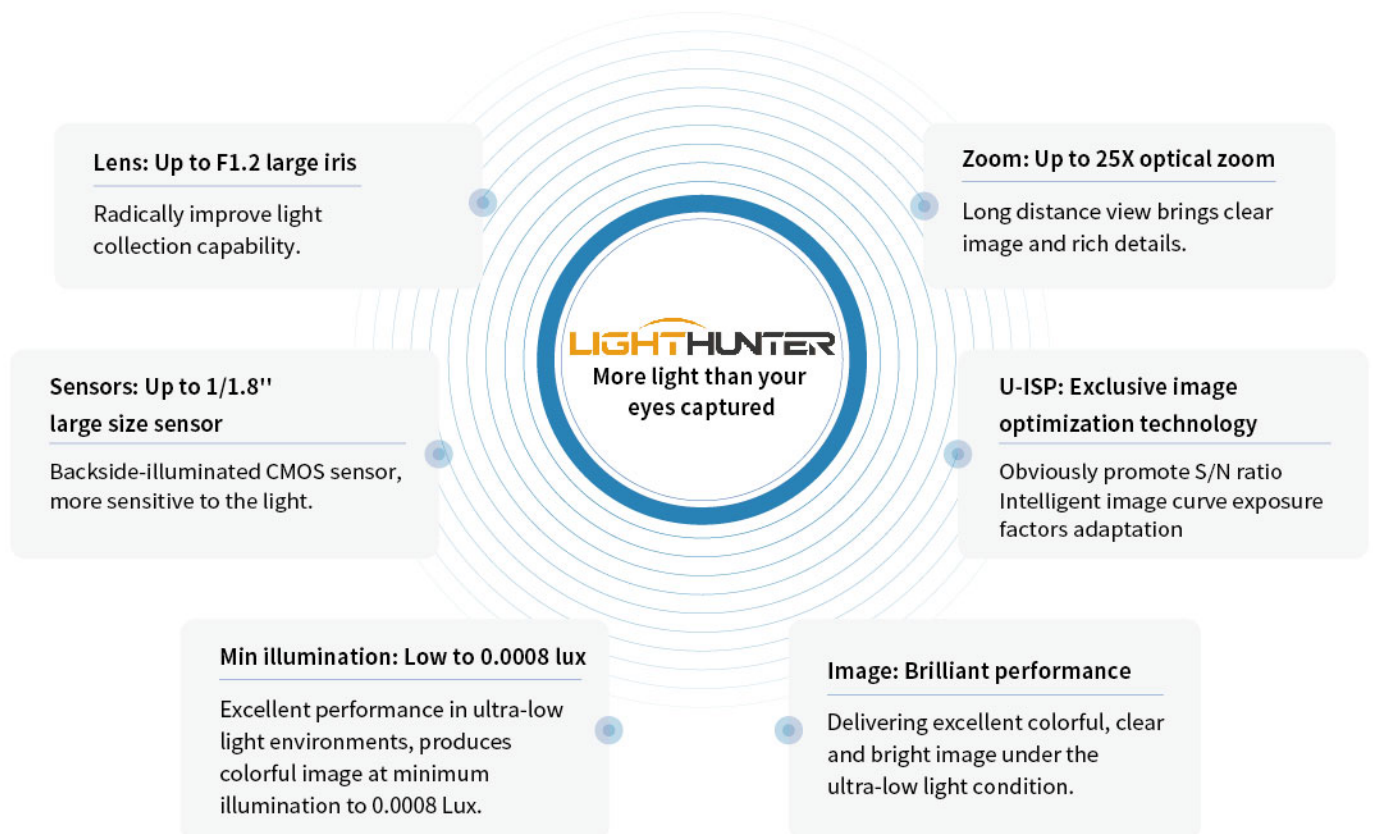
Lens: Up to F1.2 large iris

Radically improve light collection capability.

Zoom: Up to 25X optical zoom

Long distance view brings clear image and rich details.

LIGHTHUNTER
More light than your eyes captured

Sensors: Up to 1/1.8'' large size sensor

Backside-illuminated CMOS sensor, more sensitive to the light.

U-ISP: Exclusive image optimization technology

Obviously promote S/N ratio
Intelligent image curve exposure factors adaptation

Min illumination: Low to 0.0008 lux

Excellent performance in ultra-low light environments, produces colorful image at minimum illumination to 0.0008 Lux.

Image: Brilliant performance

Delivering excellent colorful, clear and bright image under the ultra-low light condition.